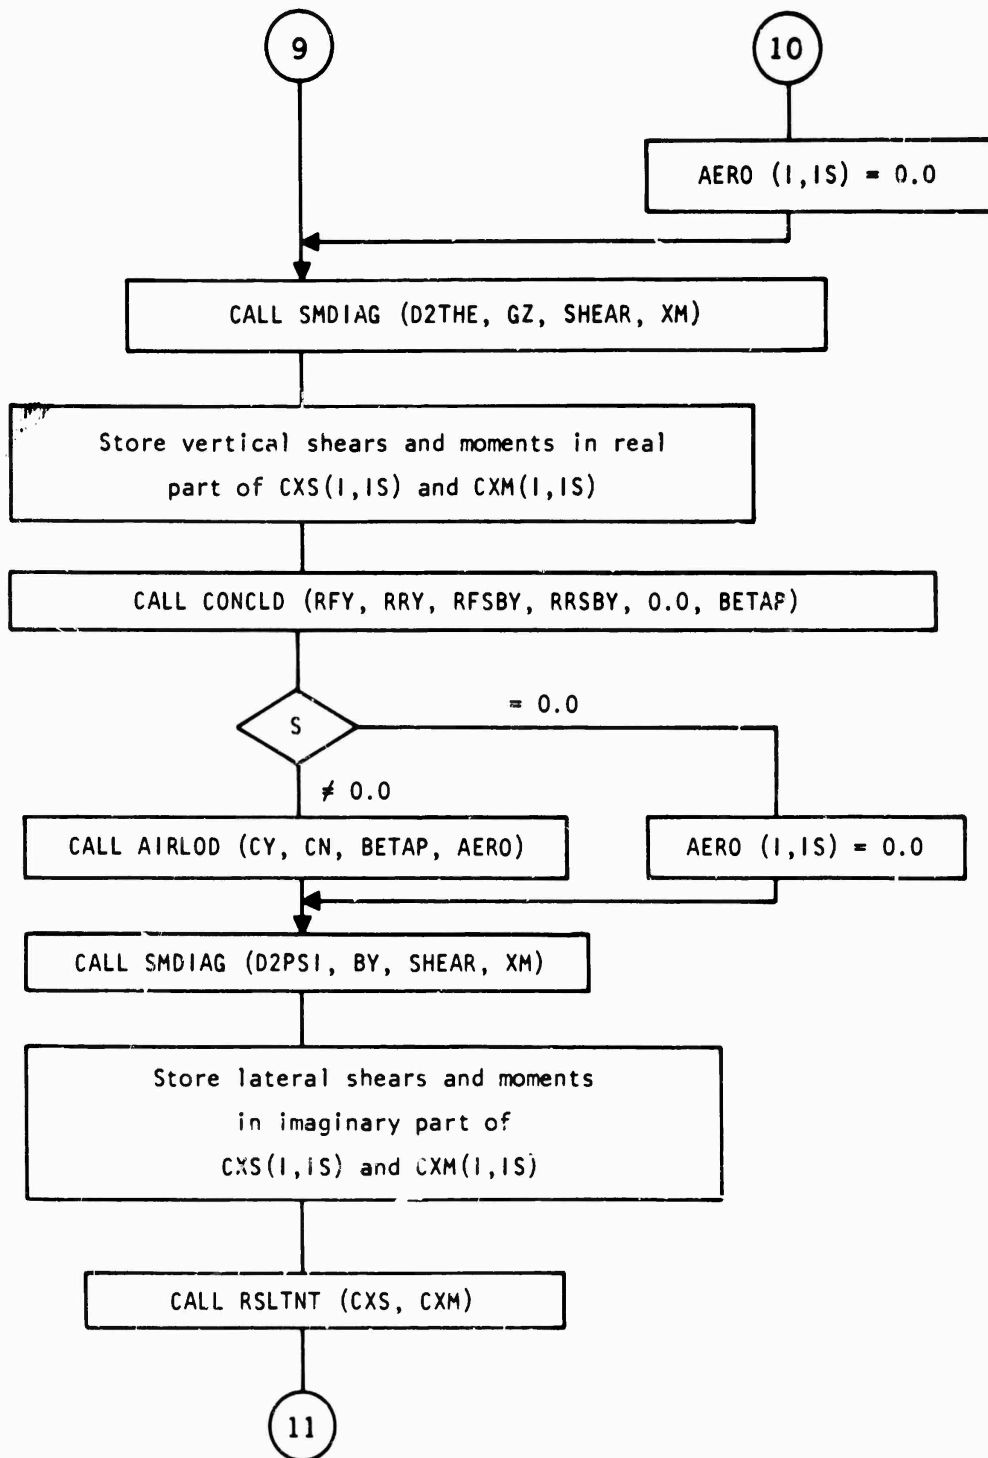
9

10

AERO (I,IS) = 0.0

CALL SMDIAG (D2THE, GZ, SHEAR, XM)

Store vertical shears and moments in real part of CXS(I,IS) and CXM(I,IS)

CALL CONCLD (RFY, RRY, RFSBY, RRSBY, 0.0, BETAP)

S

= 0.0

≠ 0.0

CALL AIRLOD (CY, CN, BETAP, AERO)

AERO (I,IS) = 0.0

CALL SMDIAG (D2PSI, BY, SHEAR, XM)

Store lateral shears and moments in imaginary part of CXS(I,IS) and CXM(I,IS)

CALL RSLTNT (CXS, CXM)

11